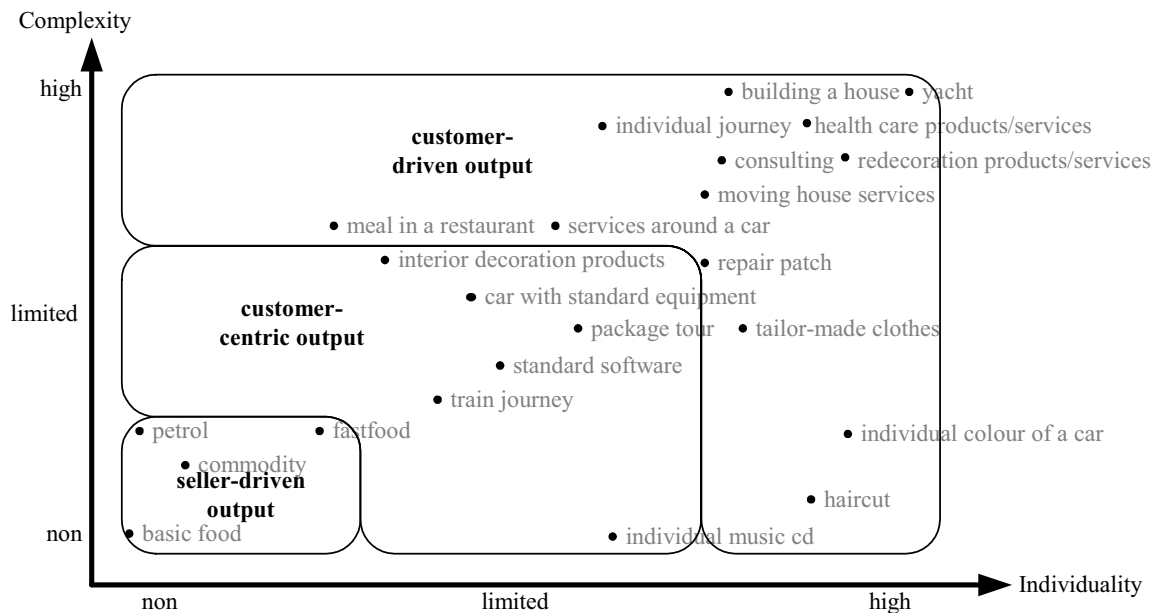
Complexity

high

limited

non

customer-driven output

customer-centric output

seller-driven output

building a house
yacht
individual journey
health care products/services
consulting
redecoration products/services
moving house services
meal in a restaurant
services around a car
interior decoration products
repair patch
car with standard equipment
package tour
tailor-made clothes
standard software
train journey
petrol
fastfood
individual colour of a car
commodity
haircut
basic food
individual music cd

Individuality

non

limited

high